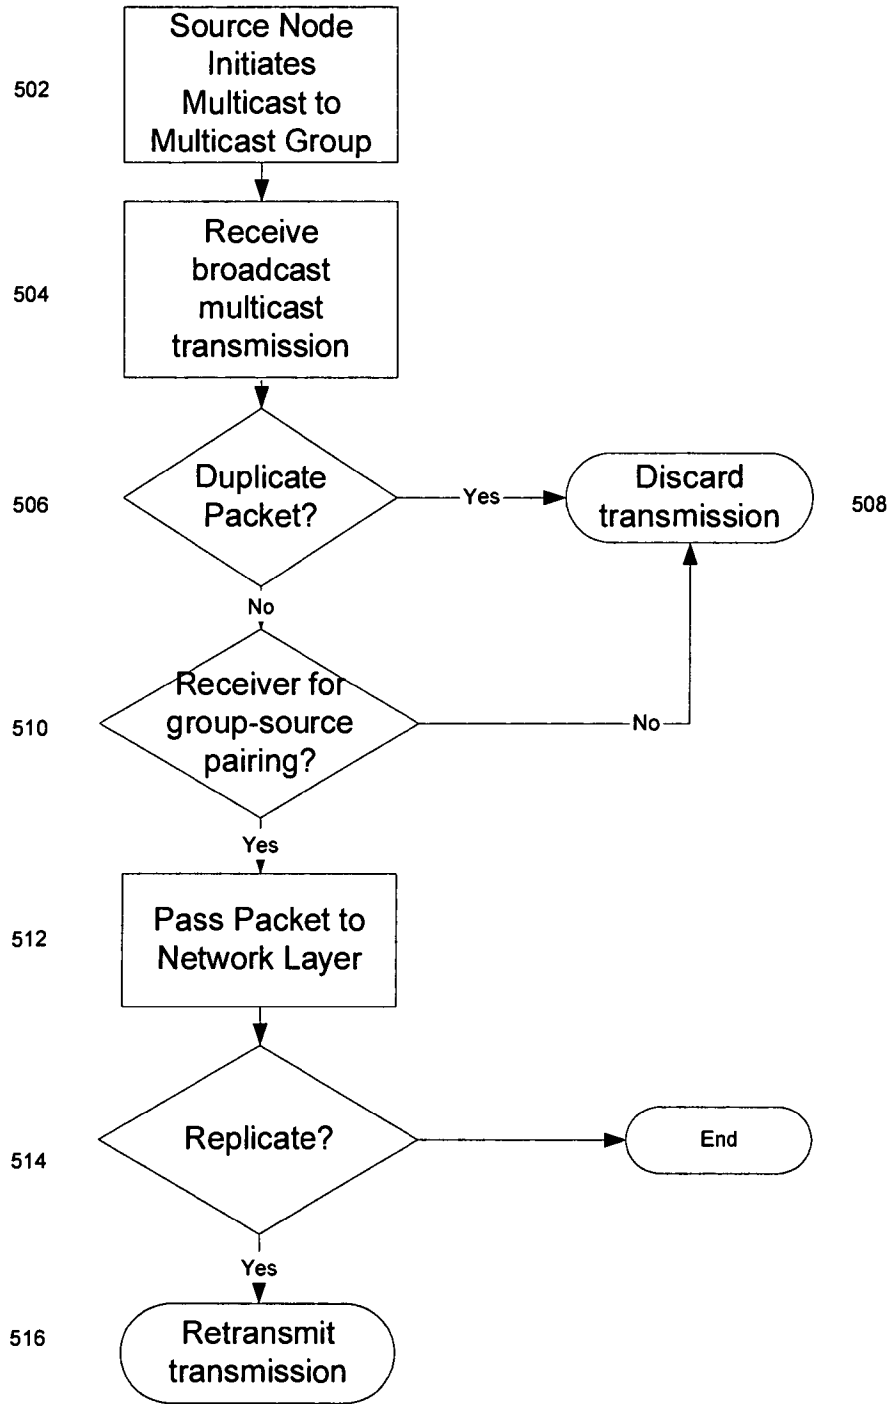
502
Source Node Initiates Multicast to Multicast Group

504
Receive broadcast multicast transmission

506
Duplicate Packet?

Yes

Discard transmission
508

No

510
Receiver for group-source pairing?

No

Yes

512
Pass Packet to Network Layer

514
Replicate?

End

Yes

516
Retransmit transmission